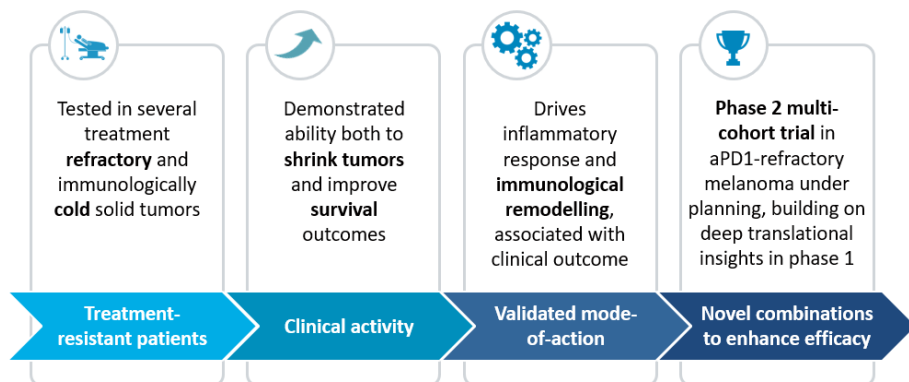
Tested in several treatment refractory and immunologically cold solid tumors

Demonstrated ability both to shrink tumors and improve survival outcomes

Drives inflammatory response and immunological remodelling, associated with clinical outcome

Phase 2 multi-cohort trial in aPD1-refractory melanoma under planning, building on deep translational insights in phase 1

Treatment-resistant patients

Clinical activity

Validated mode-of-action

Novel combinations to enhance efficacy